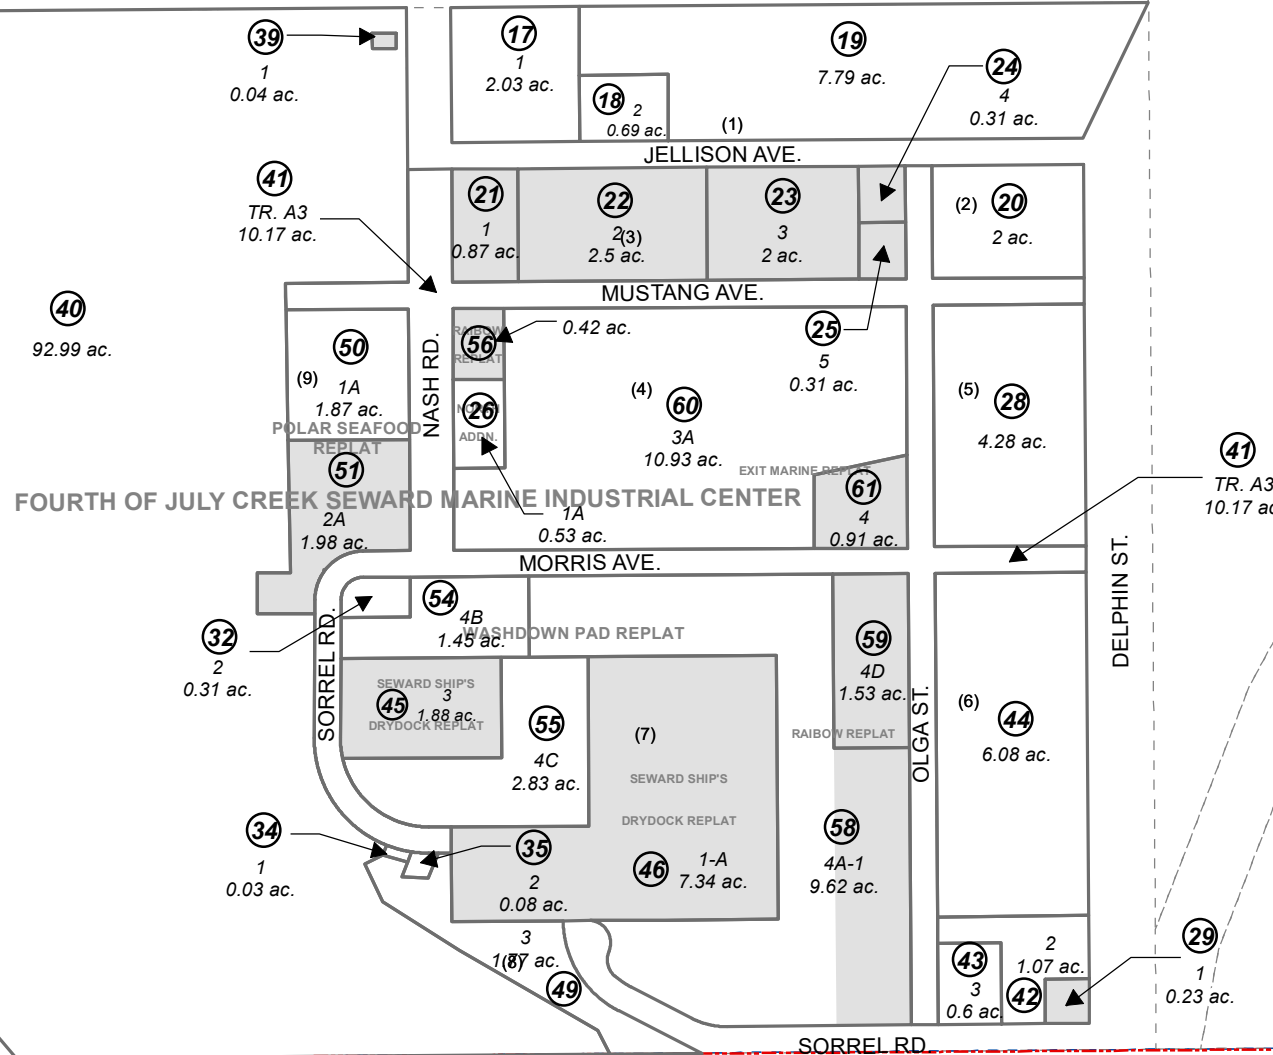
39
1
0.04 ac.

17
1
2.03 ac.

18
2
0.69 ac.

(1)

19
7.79 ac.

24
4
0.31 ac.

JELLISON AVE.

41
TR. A3
10.17 ac.

21
1
0.87 ac.

22
2(3)
2.5 ac.

23
3
2 ac.

(2)
20
2 ac.

MUSTANG AVE.

40
92.99 ac.

NASH RD.

RAIBOW REPLAT
56
0.42 ac.

25
5
0.31 ac.

50
(9)
1A
1.87 ac.

POLAR SEAFOOD REPLAT

NASH ADDN.
26

(4)
60
3A
10.93 ac.

(5)
28
4.28 ac.

41
TR. A3
10.17 ac

51
2A
1.98 ac.

FOURTH OF JULY CREEK SEWARD MARINE INDUSTRIAL CENTER

EXIT MARINE REPLAT
61
4
0.91 ac.

1A
0.53 ac.

MORRIS AVE.

DELPHIN ST.

54
4B
1.45 ac.
WASHDOWN PAD REPLAT

32
2
0.31 ac.

SORREL RD.

59
4D
1.53 ac.

SEWARD SHIP'S DRYDOCK REPLAT
45
3
1.88 ac.

55
4C
2.83 ac.

(7)
SEWARD SHIP'S
DRYDOCK REPLAT

RAIBOW REPLAT

OLGA ST.

(6)
44
6.08 ac.

34
1
0.03 ac.

35
2
0.08 ac.

46
1-A
7.34 ac.

58
4A-1
9.62 ac.

3
1.87 ac.
(8)
49

43
3
0.6 ac.

42

2
1.07 ac.

29
1
0.23 ac.

SORREL RD.